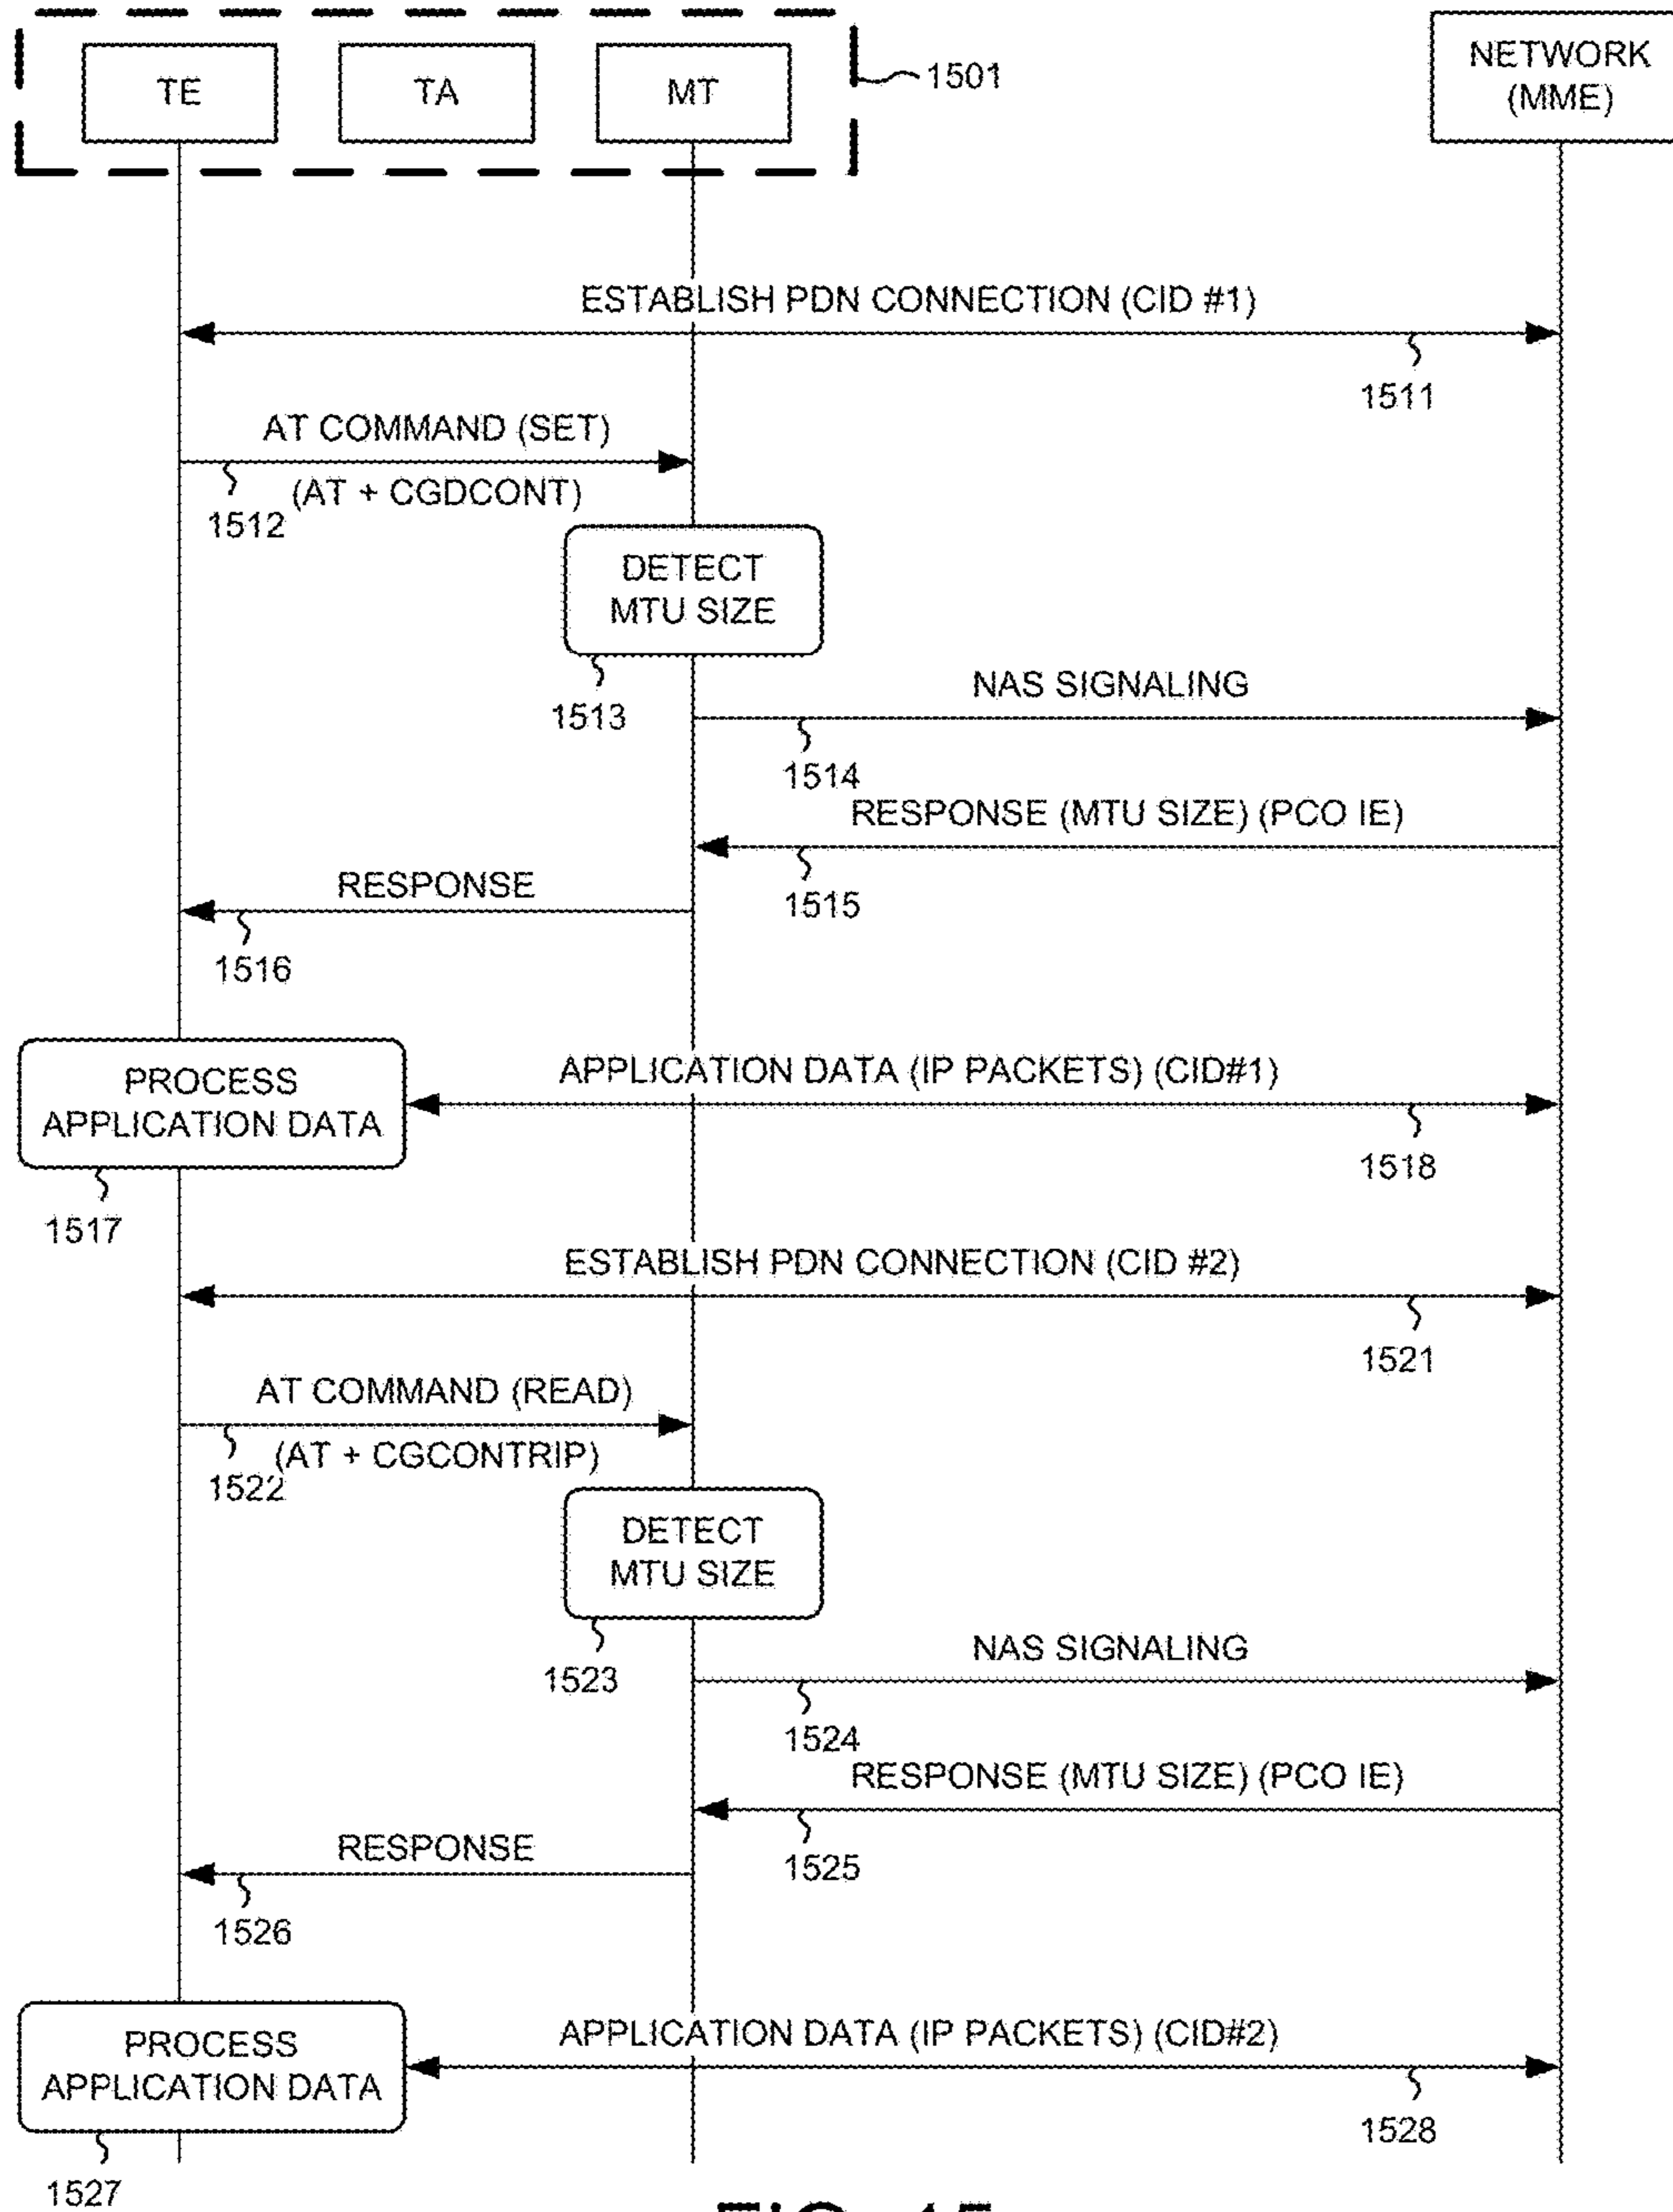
TE
TA
MT
1501
NETWORK (MME)

ESTABLISH PDN CONNECTION (CID #1)
1511

AT COMMAND (SET)
(AT + CGDCONT)
1512

DETECT MTU SIZE
1513

NAS SIGNALING
1514

RESPONSE (MTU SIZE) (PCO IE)
1515

RESPONSE
1516

PROCESS APPLICATION DATA
1517

APPLICATION DATA (IP PACKETS) (CID#1)
1518

ESTABLISH PDN CONNECTION (CID #2)
1521

AT COMMAND (READ)
(AT + CGCONTRIP)
1522

DETECT MTU SIZE
1523

NAS SIGNALING
1524

RESPONSE (MTU SIZE) (PCO IE)
1525

RESPONSE
1526

PROCESS APPLICATION DATA
1527

APPLICATION DATA (IP PACKETS) (CID#2)
1528

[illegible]